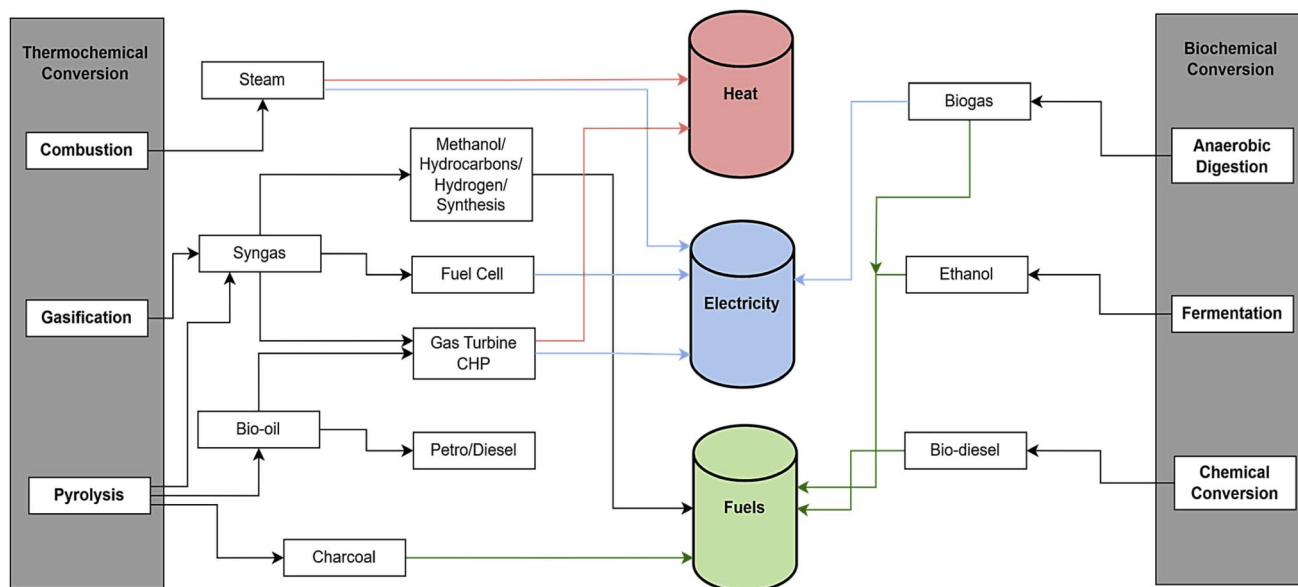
Thermochemical Conversion

Combustion

Gasification

Pyrolysis

Steam

Syngas

Bio-oil

Charcoal

Methanol/ Hydrocarbons/ Hydrogen/ Synthesis

Fuel Cell

Gas Turbine CHP

Petro/Diesel

Heat

Electricity

Fuels

Biogas

Ethanol

Bio-diesel

Biochemical Conversion

Anaerobic Digestion

Fermentation

Chemical Conversion